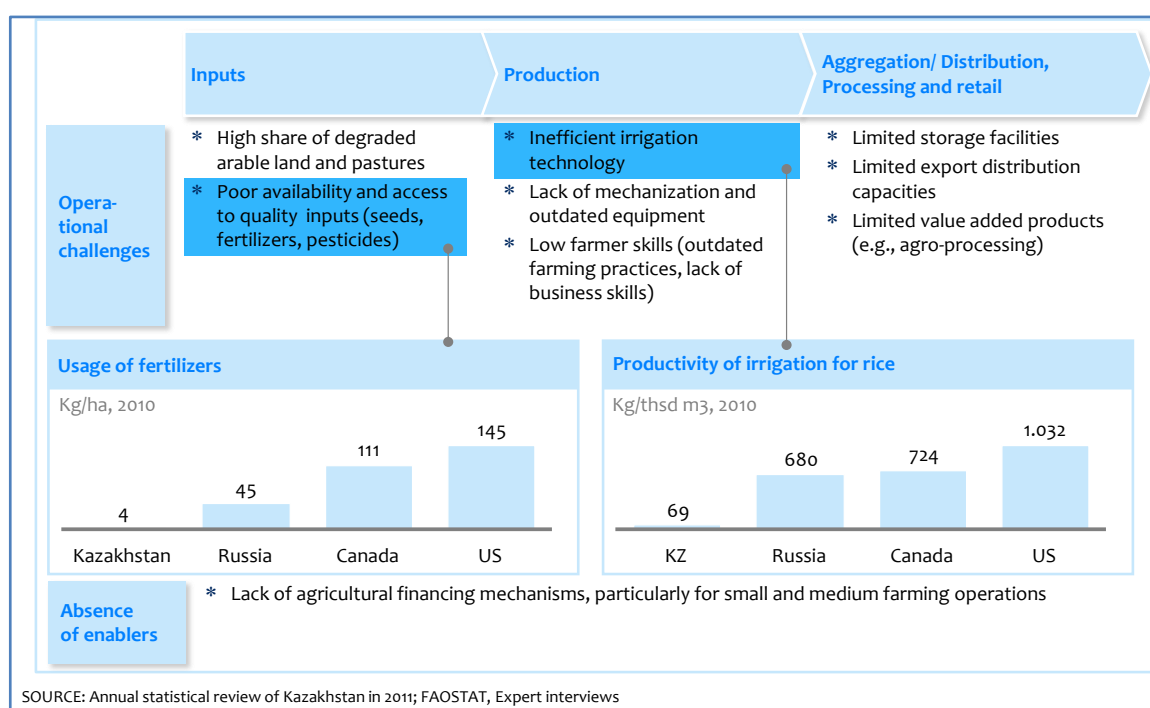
Inputs

Production

Aggregation/ Distribution, Processing and retail

Opera-tional challenges

* High share of degraded arable land and pastures
* Poor availability and access to quality inputs (seeds, fertilizers, pesticides)

* Inefficient irrigation technology
* Lack of mechanization and outdated equipment
* Low farmer skills (outdated farming practices, lack of business skills)

* Limited storage facilities
* Limited export distribution capacities
* Limited value added products (e.g., agro-processing)

Usage of fertilizers

Kg/ha, 2010

| Kazakhstan | Russia | Canada | US |
|---|---|---|---|
| 4 | 45 | 111 | 145 |

Productivity of irrigation for rice

Kg/thsd m3, 2010

| KZ | Russia | Canada | US |
|---|---|---|---|
| 69 | 680 | 724 | 1.032 |

Absence of enablers

* Lack of agricultural financing mechanisms, particularly for small and medium farming operations

SOURCE: Annual statistical review of Kazakhstan in 2011; FAOSTAT, Expert interviews